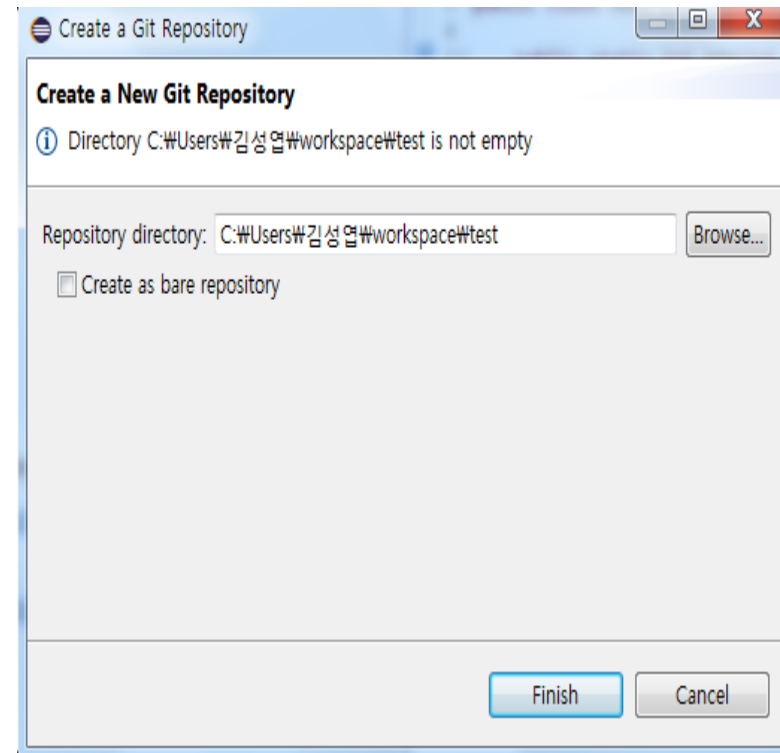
Create a Git Repository

Create a New Git Repository

Directory C:₩Users₩김성엽₩workspace₩test is not empty

Repository directory: C:₩Users₩김성엽₩workspace₩test

Browse...

Create as bare repository

Finish

Cancel